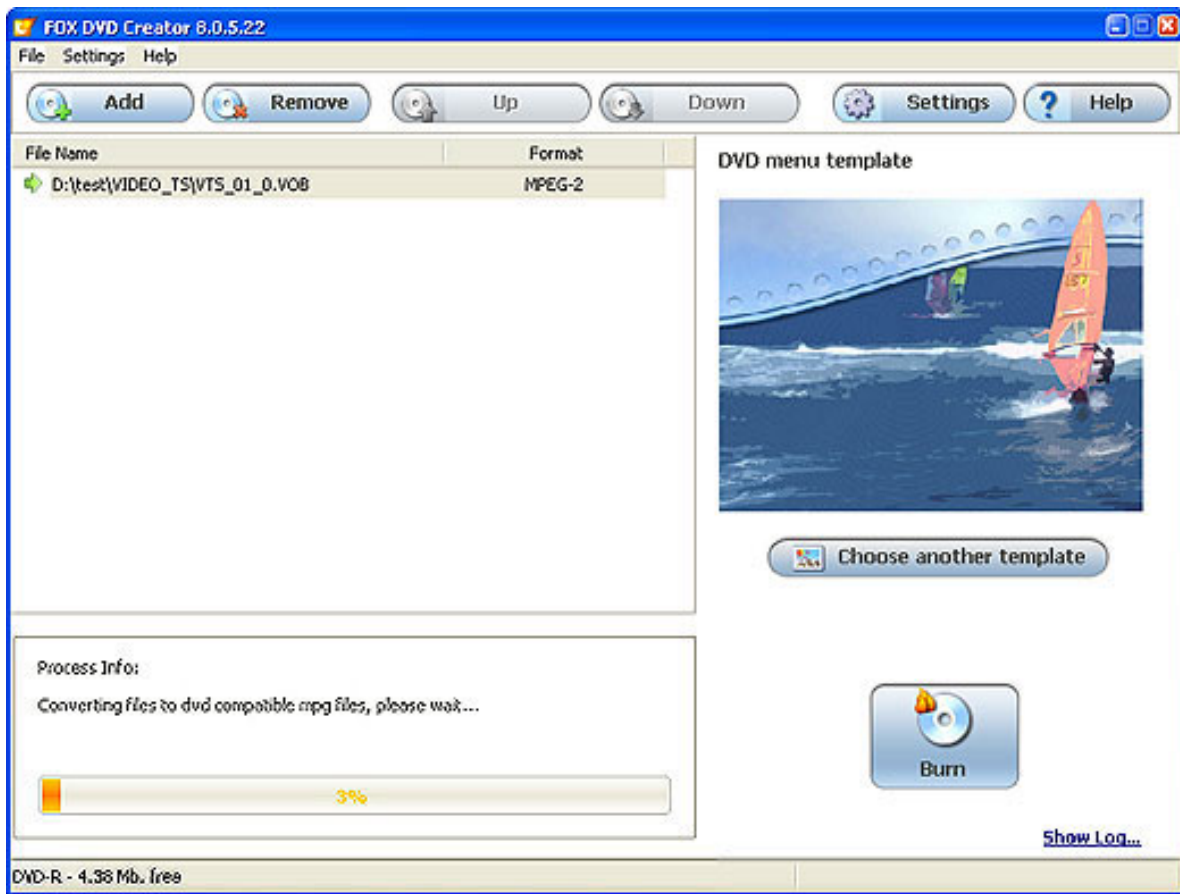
FOX DVD Creator 8.0.5.22

File Settings Help

Add Remove Up Down Settings Help

| File Name | Format |
|---|---|
| D:\test\VIDEO_TS\VTS_01_0.VOB | MPEG-2 |

DVD menu template

Choose another template

Process Info:

Converting files to dvd compatible mpg files, please wait...

3%

Burn

Show Log...

DVD-R - 4.38 Mb. free